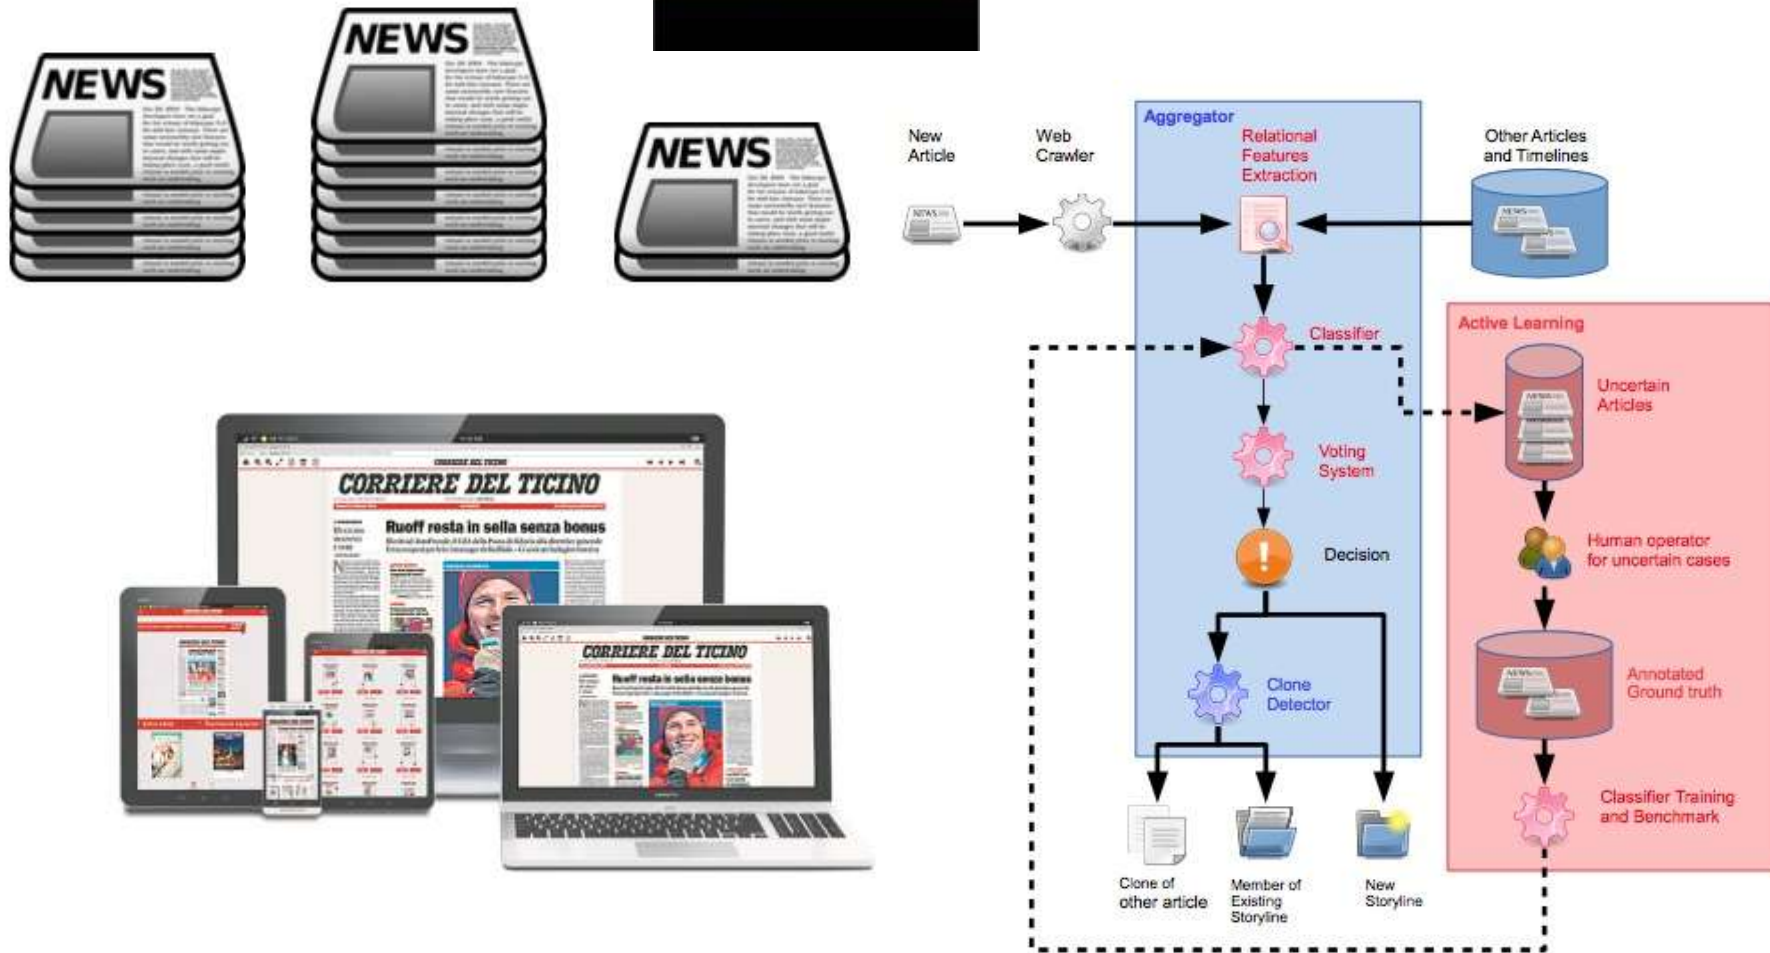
NEWS

NEWS

NEWS

CORRIERE DEL TICINO

Ruoff resta in sella senza bonus

CORRIERE DEL TICINO

New Article

Web Crawler

Aggregator

Relational Features Extraction

Other Articles and Timelines

Classifier

Active Learning

Uncertain Articles

Voting System

Human operator for uncertain cases

Decision

Clone Detector

Annotated Ground truth

Classifier Training and Benchmark

Clone of other article

Member of Existing Storyline

New Storyline